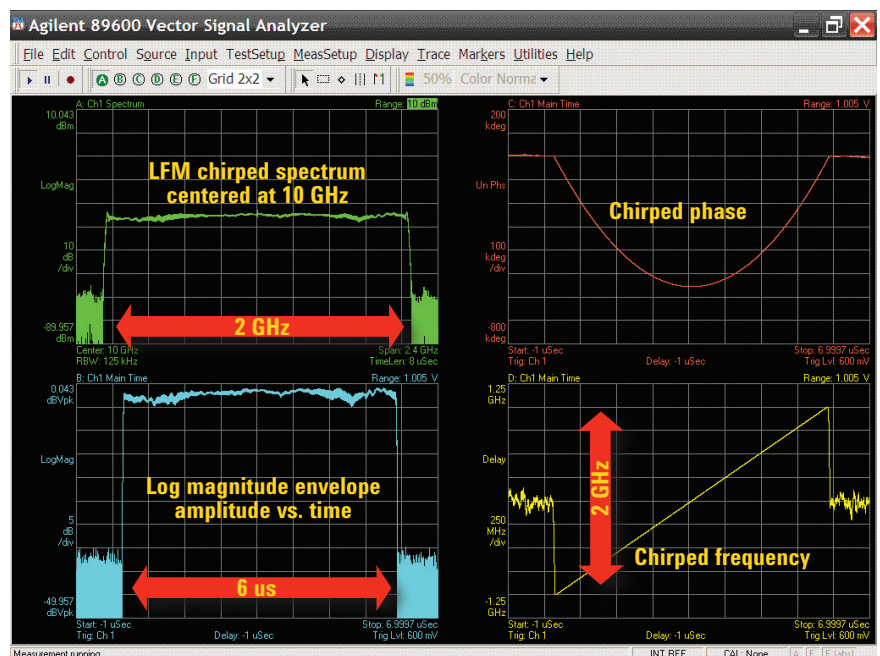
Agilent 89600 Vector Signal Analyzer

File Edit Control Source Input TestSetup MeasSetup Display Trace Markers Utilities Help

A B C D E F Grid 2x2 50% Color Norma

A: Ch1 Spectrum Range: 10 dBm

10.043 dBm

LFM chirped spectrum centered at 10 GHz

LogMag

10 dB /div

-89.957 dBm

2 GHz

Center: 10 GHz RBW: 125 kHz Span: 2.4 GHz TimeLen: 8 uSec

C: Ch1 Main Time Range: 1.005 V

200 kdeg

Un Phs

Chirped phase

100 kdeg /div

-800 kdeg

Start: -1 uSec Trig: Ch 1 Delay: -1 uSec Stop: 6.9997 uSec Trig Lvl: 600 mV

B: Ch1 Main Time Range: 1.005 V

0.043 dBVpk

LogMag

Log magnitude envelope amplitude vs. time

5 dB /div

-49.957 dBVpk

6 us

Start: -1 uSec Trig: Ch 1 Delay: -1 uSec Stop: 6.9997 uSec Trig Lvl: 600 mV

D: Ch1 Main Time Range: 1.005 V

1.25 GHz

Delay

2 GHz

250 MHz /div

Chirped frequency

-1.25 GHz

Start: -1 uSec Trig: Ch 1 Delay: -1 uSec Stop: 6.9997 uSec Trig Lvl: 600 mV

Measurement running INT REF CAL: None